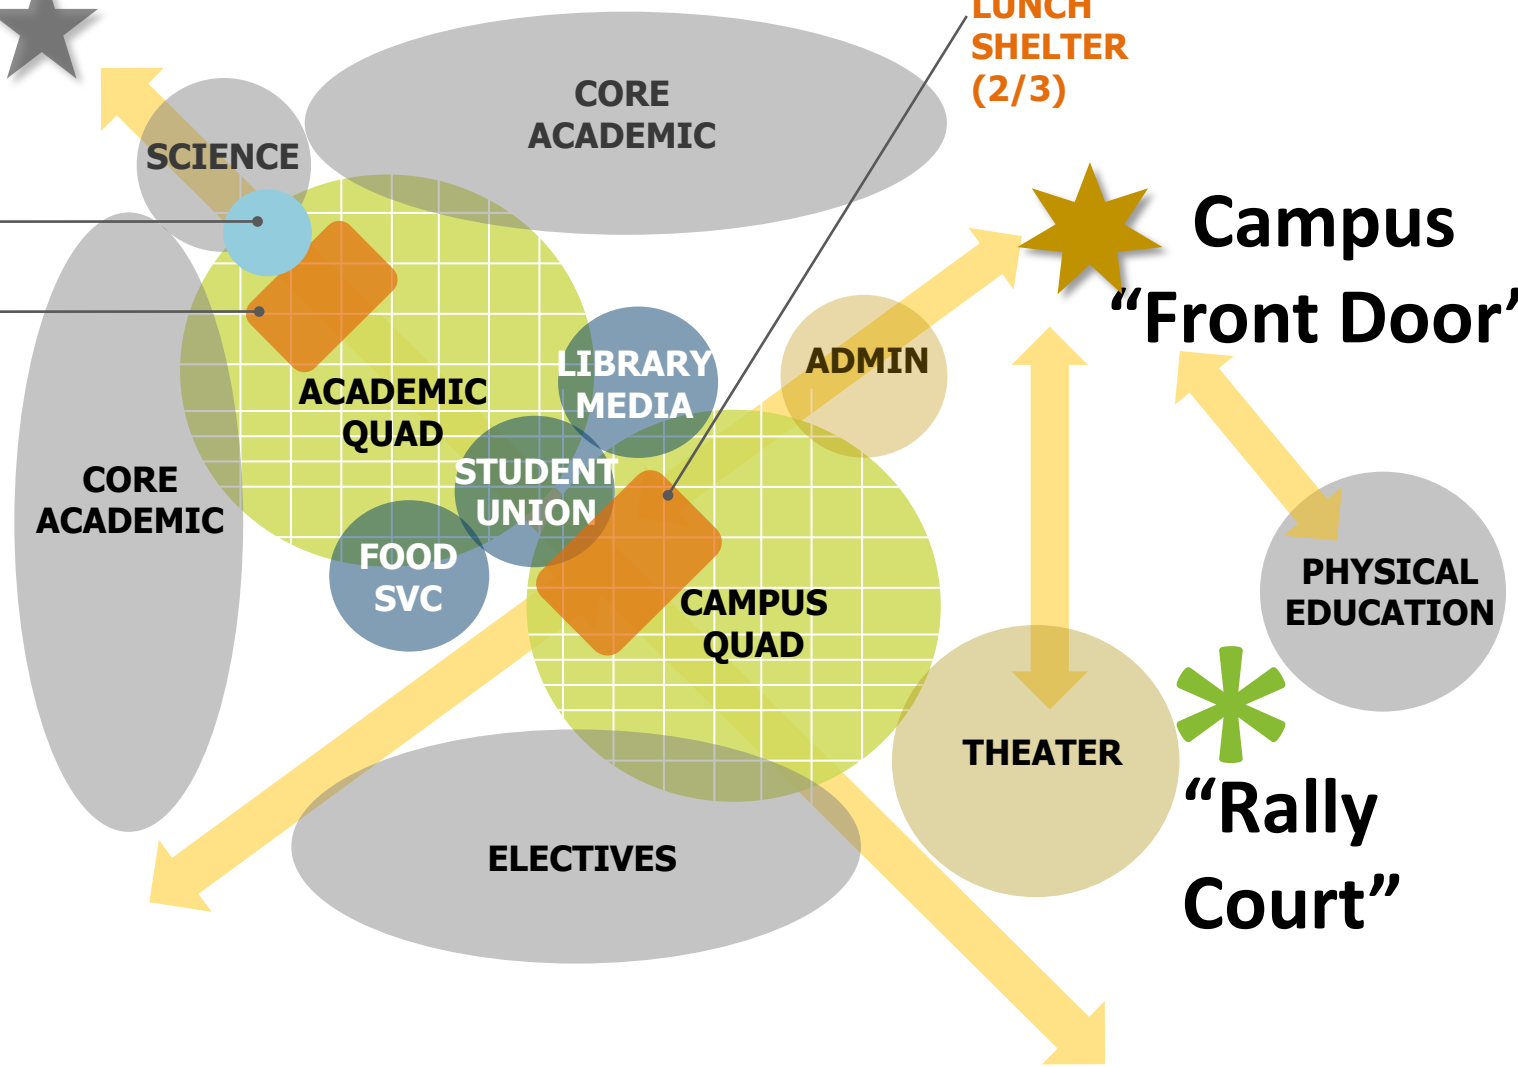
LUNCH SHELTER (2/3)

CORE ACADEMIC

SCIENCE

Campus "Front Door'

LIBRARY MEDIA

ADMIN

ACADEMIC QUAD

CORE ACADEMIC

STUDENT UNION

FOOD SVC

CAMPUS QUAD

PHYSICAL EDUCATION

THEATER

"Rally Court"

ELECTIVES